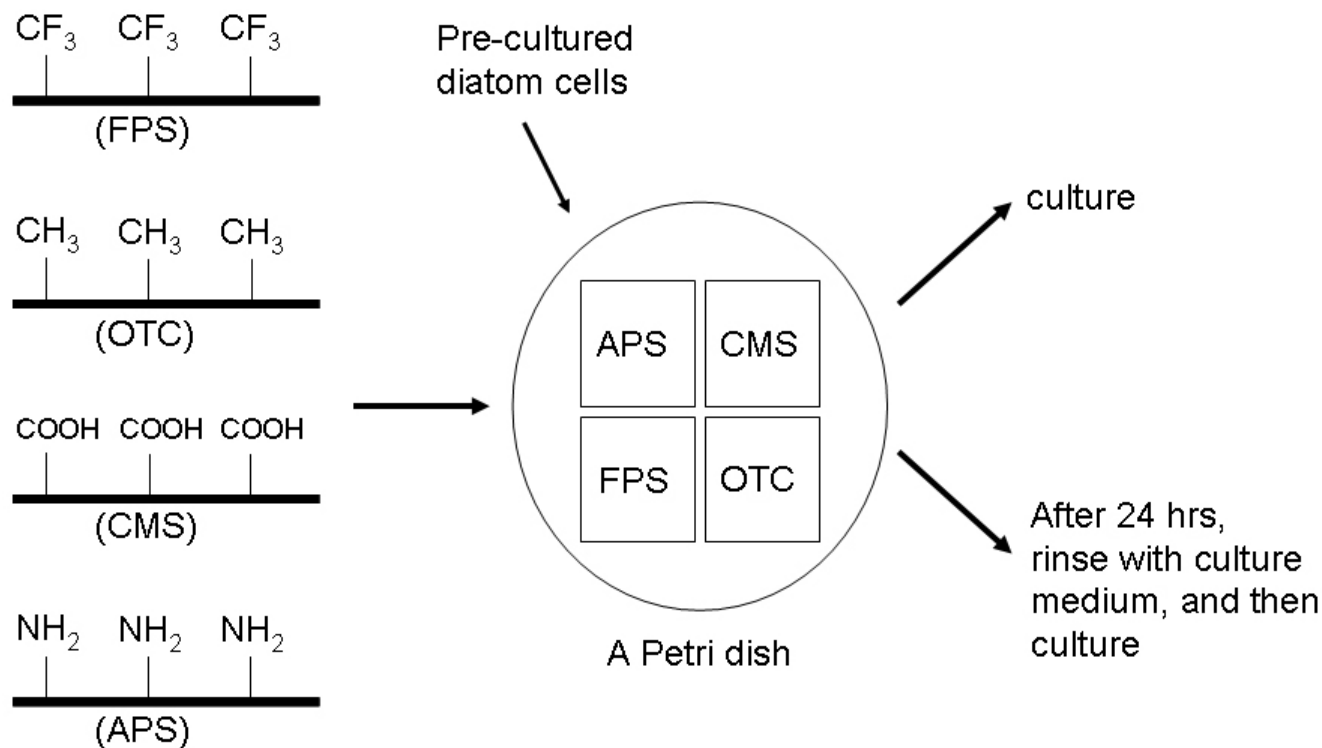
$CF_3$ $CF_3$ $CF_3$
(FPS)

$CH_3$ $CH_3$ $CH_3$
(OTC)

COOH COOH COOH
(CMS)

$NH_2$ $NH_2$ $NH_2$
(APS)

Pre-cultured diatom cells

| APS | CMS |
|---|---|
| FPS | OTC |

A Petri dish

culture

After 24 hrs, rinse with culture medium, and then culture